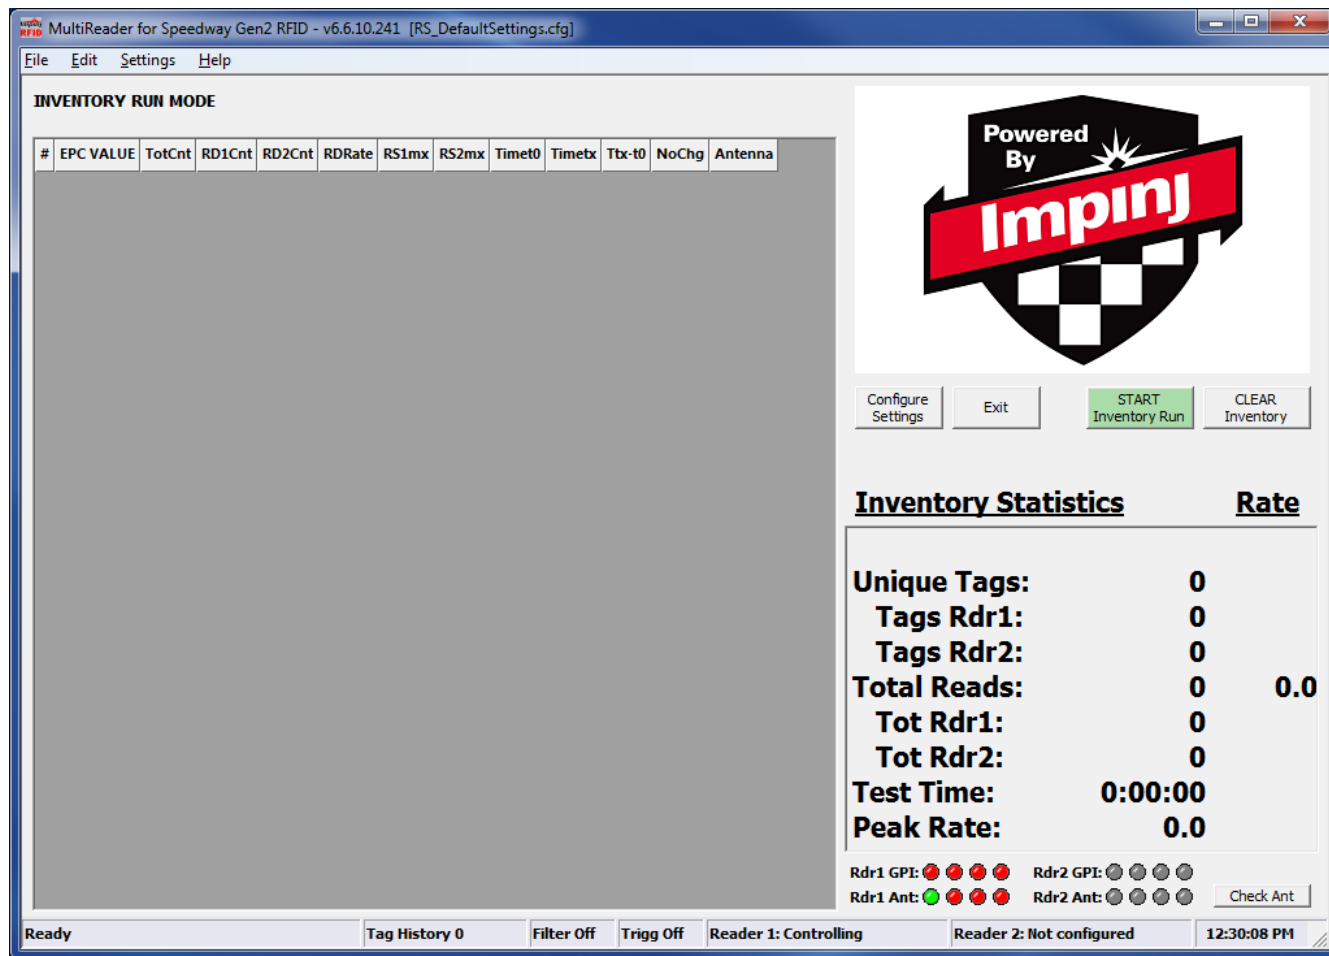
MultiReader for Speedway Gen2 RFID - v6.6.10.241 [RS_DefaultSettings.cfg]

File Edit Settings Help

INVENTORY RUN MODE

| # | EPC VALUE | TotCnt | RD1Cnt | RD2Cnt | RDRate | RS1mx | RS2mx | Timet0 | Timetx | Ttx-t0 | NoChg | Antenna |
|---|---|---|---|---|---|---|---|---|---|---|---|---|

Powered By Impinj

Configure Settings
Exit
START Inventory Run
CLEAR Inventory

Inventory Statistics Rate

Unique Tags: 0
Tags Rdr1: 0
Tags Rdr2: 0
Total Reads: 0 0.0
Tot Rdr1: 0
Tot Rdr2: 0
Test Time: 0:00:00
Peak Rate: 0.0

Rdr1 GPI:
Rdr2 GPI:
Rdr1 Ant:
Rdr2 Ant:
Check Ant

Ready | Tag History 0 | Filter Off | Trigg Off | Reader 1: Controlling | Reader 2: Not configured | 12:30:08 PM